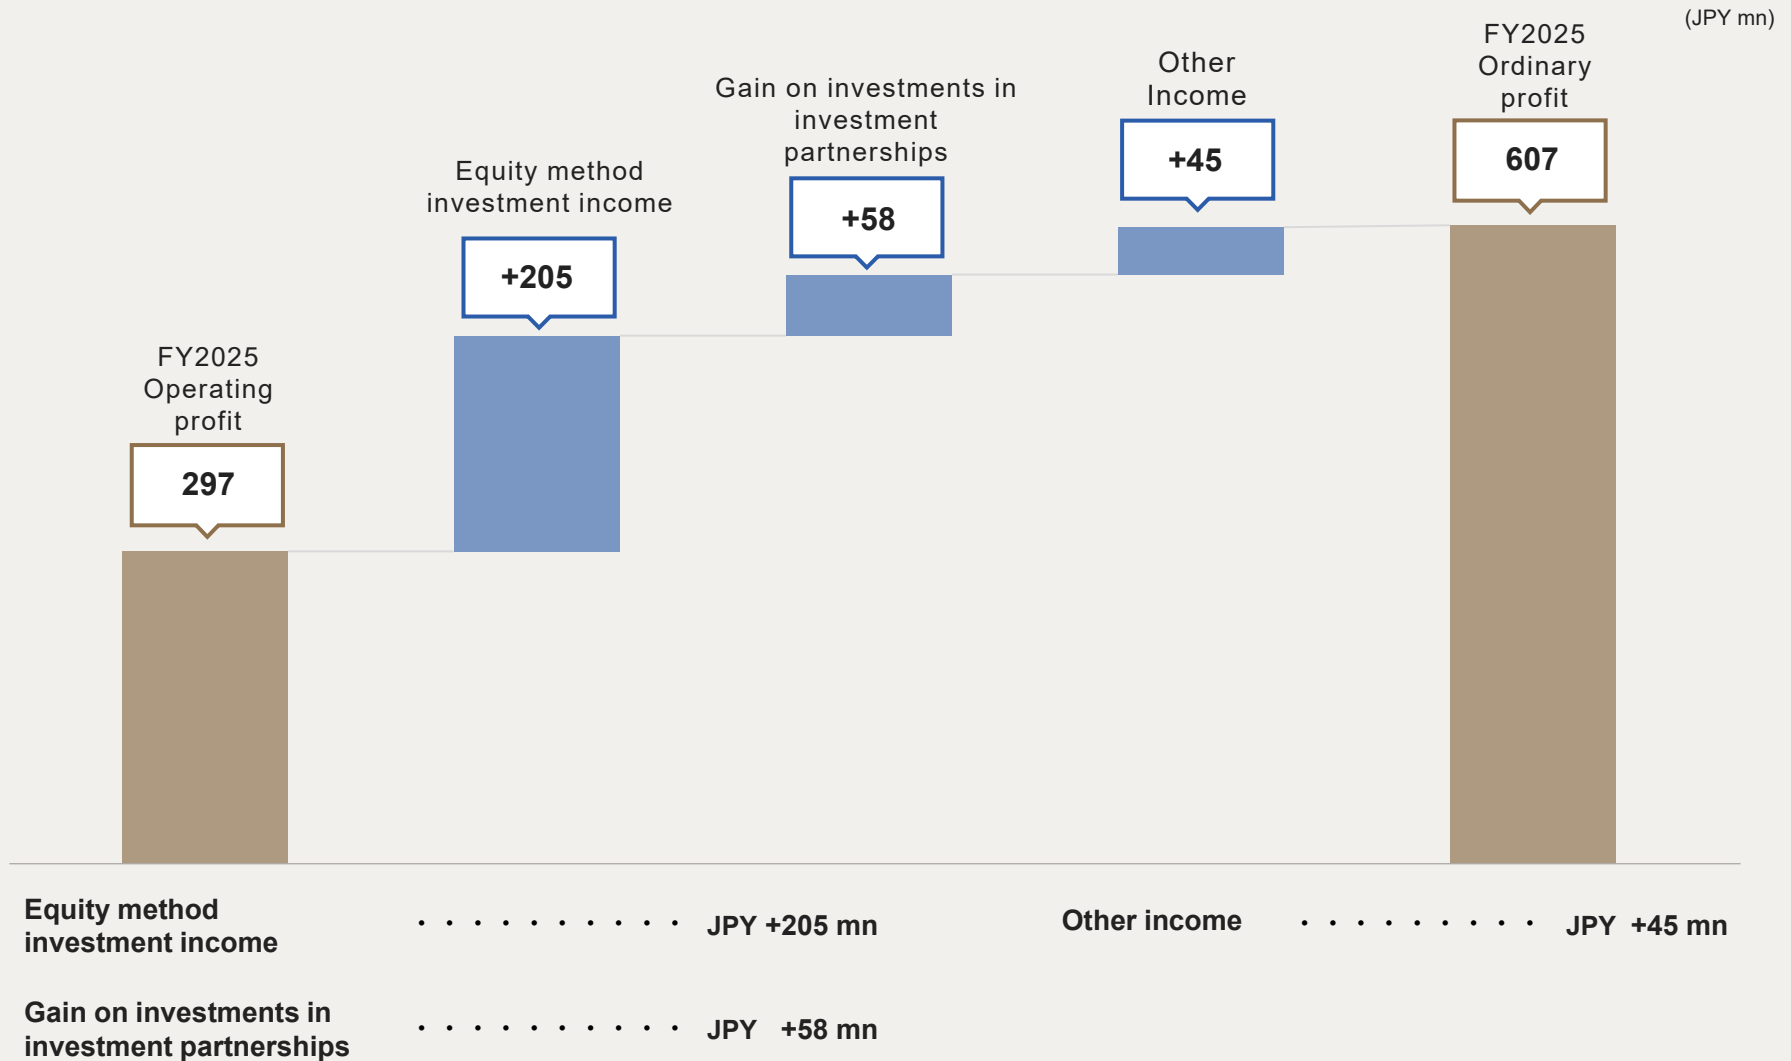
(JPY mn)

FY2025 Operating profit
297

Equity method investment income
+205

Gain on investments in investment partnerships
+58

Other Income
+45

FY2025 Ordinary profit
607

| Equity method investment income | ・・・・・・・・・・ | JPY +205 mn | Other income | ・・・・・・・・・ | JPY +45 mn |
|---|---|---|---|---|---|
| Gain on investments in investment partnerships | ・・・・・・・・・・ | JPY +58 mn | | | |